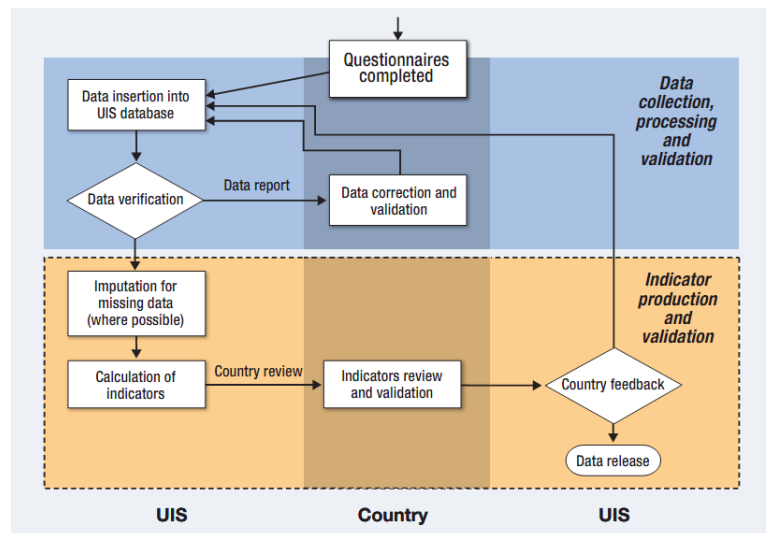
Questionnaires completed

Data insertion into UIS database

Data collection, processing and validation

Data verification

Data report

Data correction and validation

Imputation for missing data (where possible)

Indicator production and validation

Calculation of indicators

Country review

Indicators review and validation

Country feedback

Data release

UIS

Country

UIS